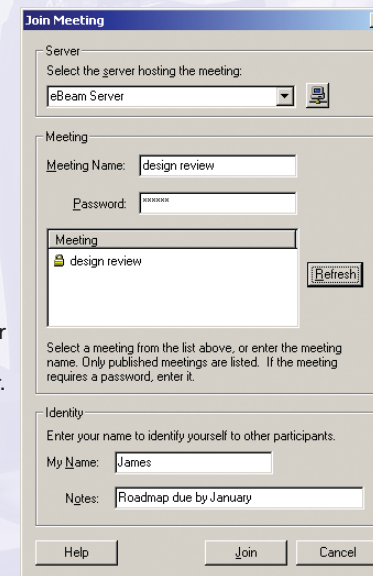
Join Meeting

Server
Select the server hosting the meeting:
eBeam Server

Meeting
Meeting Name: design review
Password: ******

Meeting
design review

Refresh

Select a meeting from the list above, or enter the meeting name. Only published meetings are listed. If the meeting requires a password, enter it.

Identity
Enter your name to identify yourself to other participants.
My Name: James
Notes: Roadmap due by January

Help
Join
Cancel